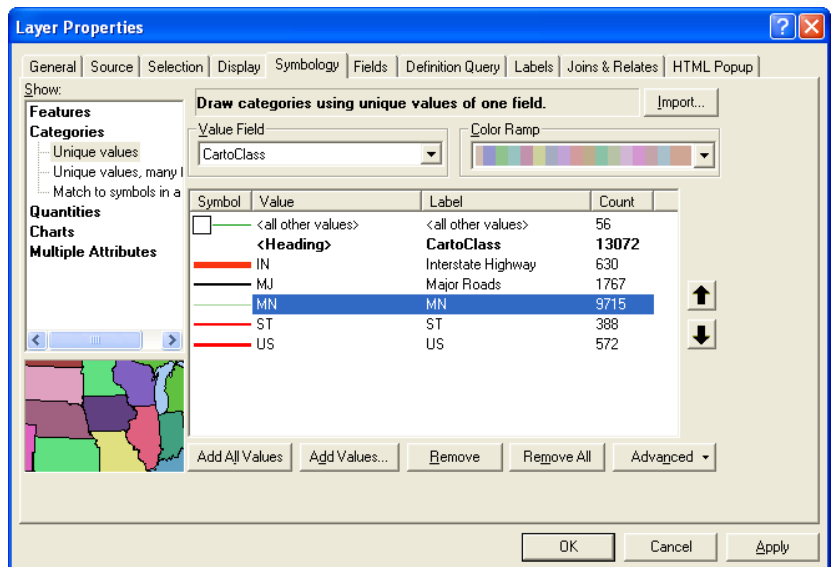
Layer Properties

General | Source | Selection | Display | Symbology | Fields | Definition Query | Labels | Joins & Relates | HTML Popup

Show:
Features
Categories
Unique values
Unique values, many f
Match to symbols in a
Quantities
Charts
Multiple Attributes

Draw categories using unique values of one field.

Import...

Value Field
CartoClass

Color Ramp

| Symbol | Value | Label | Count |
|---|---|---|---|
| | <all other values> | <all other values> | 56 |
| | **<Heading>** | **CartoClass** | **13072** |
| | IN | Interstate Highway | 630 |
| | MJ | Major Roads | 1767 |
| | MN | MN | 9715 |
| | ST | ST | 388 |
| | US | US | 572 |

Add All Values | Add Values... | Remove | Remove All | Advanced

OK | Cancel | Apply